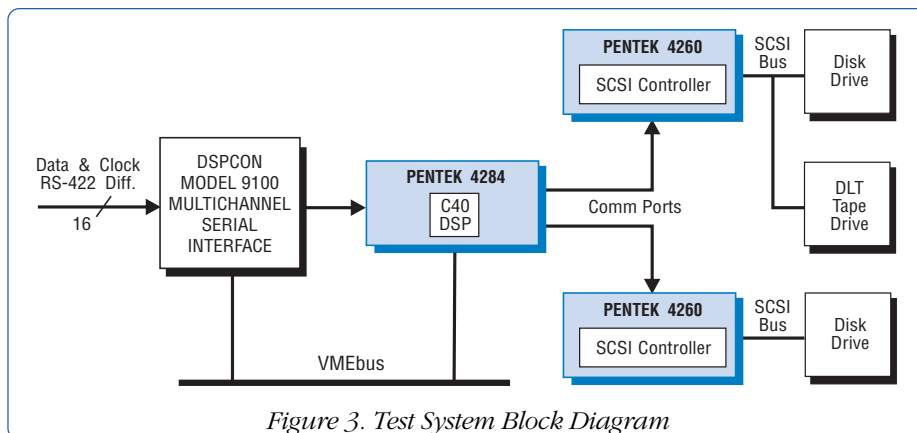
PENTEK 4260

SCSI Controller

SCSI Bus

Disk Drive

Data & Clock RS-422 Diff.

16

DSPCON MODEL 9100 MULTICHANNEL SERIAL INTERFACE

PENTEK 4284

C40 DSP

Comm Ports

DLT Tape Drive

PENTEK 4260

SCSI Controller

SCSI Bus

Disk Drive

VMEbus

Figure 3. Test System Block Diagram